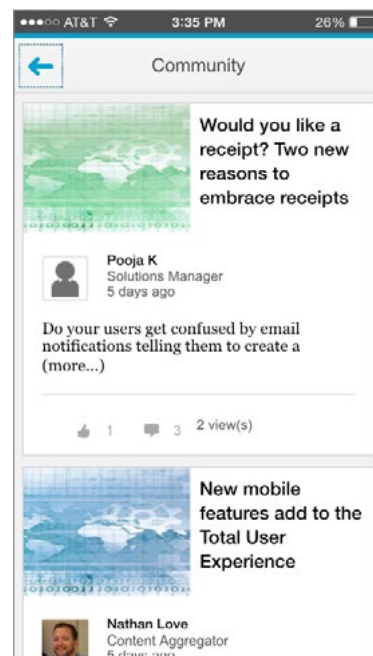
●●●○○ AT&T 3:35 PM 26%

Community

Would you like a receipt? Two new reasons to embrace receipts

Pooja K
Solutions Manager
5 days ago

Do your users get confused by email notifications telling them to create a (more...)

1 3 2 view(s)

New mobile features add to the Total User Experience

Nathan Love
Content Aggregator
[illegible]